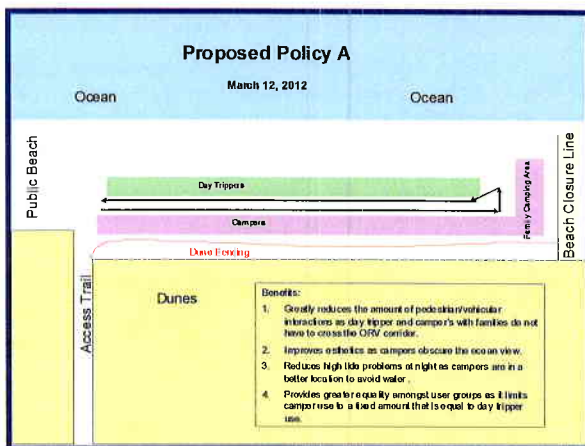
Proposed Policy A

March 12, 2012

Ocean

Ocean

Public Beach

Beach Closure Line

Day Trippers

Family Camping Area

Campers

Dune Fencing

Access Trail

Dunes

Benefits:

1. Greatly reduces the amount of pedestrian/vehicular interactions as day tripper and camper's with families do not have to cross the ORV corridor.

2. Improves esthetics as campers obscure the ocean view.

3. Reduces high tide problems at night as campers are in a better location to avoid water.

4. Provides greater equality amongst user groups as it limits camper use to a fixed amount that is equal to day tripper use.